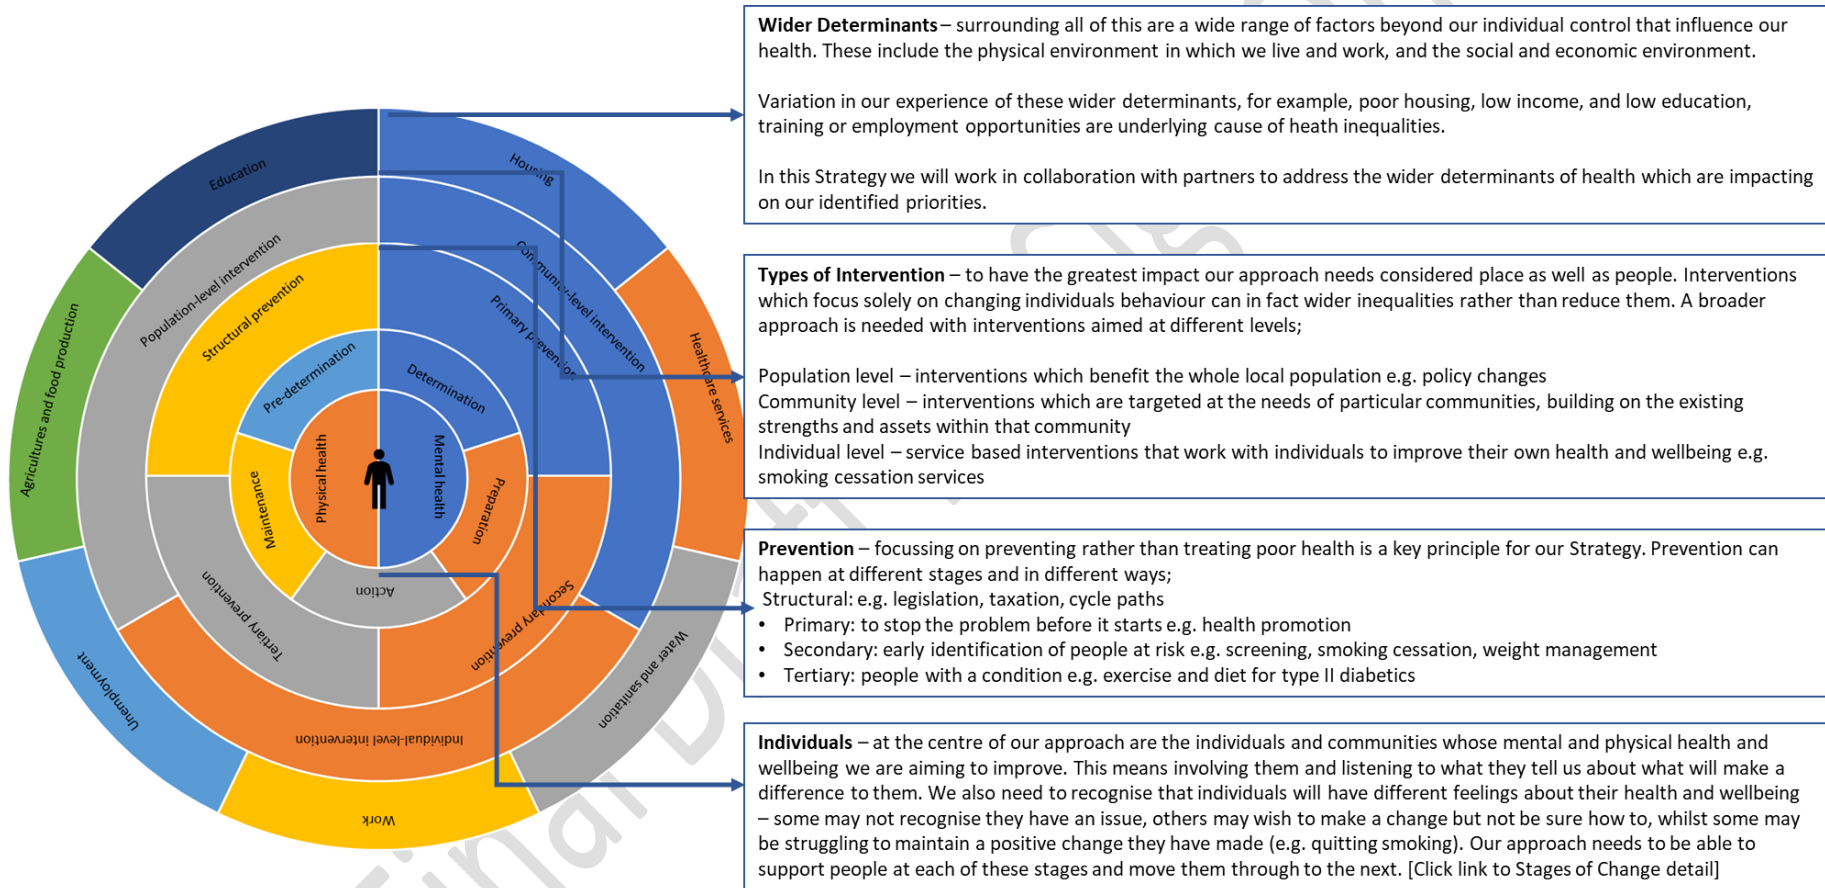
Education
Housing
Healthcare services
Water and sanitation
Work
Unemployment
Agriculture and food production
Population-level intervention
Community-level intervention
Individual-level intervention
Structural prevention
Primary prevention
Secondary prevention
Tertiary prevention
Pre-determination
Determination
Preparation
Action
Maintenance
Physical health
Mental health

**Wider Determinants** – surrounding all of this are a wide range of factors beyond our individual control that influence our health. These include the physical environment in which we live and work, and the social and economic environment.

Variation in our experience of these wider determinants, for example, poor housing, low income, and low education, training or employment opportunities are underlying cause of heath inequalities.

In this Strategy we will work in collaboration with partners to address the wider determinants of health which are impacting on our identified priorities.

**Types of Intervention** – to have the greatest impact our approach needs considered place as well as people. Interventions which focus solely on changing individuals behaviour can in fact wider inequalities rather than reduce them. A broader approach is needed with interventions aimed at different levels;

Population level – interventions which benefit the whole local population e.g. policy changes
Community level – interventions which are targeted at the needs of particular communities, building on the existing strengths and assets within that community
Individual level – service based interventions that work with individuals to improve their own health and wellbeing e.g. smoking cessation services

**Prevention** – focussing on preventing rather than treating poor health is a key principle for our Strategy. Prevention can happen at different stages and in different ways;
Structural: e.g. legislation, taxation, cycle paths
• Primary: to stop the problem before it starts e.g. health promotion
• Secondary: early identification of people at risk e.g. screening, smoking cessation, weight management
• Tertiary: people with a condition e.g. exercise and diet for type II diabetics

**Individuals** – at the centre of our approach are the individuals and communities whose mental and physical health and wellbeing we are aiming to improve. This means involving them and listening to what they tell us about what will make a difference to them. We also need to recognise that individuals will have different feelings about their health and wellbeing – some may not recognise they have an issue, others may wish to make a change but not be sure how to, whilst some may be struggling to maintain a positive change they have made (e.g. quitting smoking). Our approach needs to be able to support people at each of these stages and move them through to the next. [Click link to Stages of Change detail]